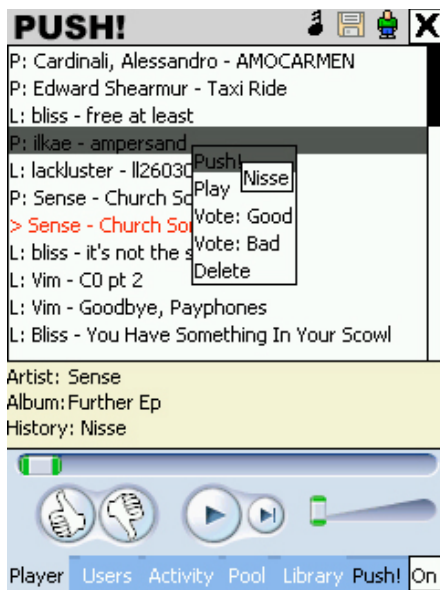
PUSH!

X

P: Cardinali, Alessandro - AMOCARMEN
P: Edward Shearmur - Taxi Ride
L: bliss - free at least
P: ilkae - ampersand
L: lackluster - ll26030
P: Sense - Church So
> Sense - Church So
L: bliss - it's not the s
L: Vim - C0 pt 2
L: Vim - Goodbye, Payphones
L: Bliss - You Have Something In Your Scowl

Push
Play
Nisse
Vote: Good
Vote: Bad
Delete

Artist: Sense
Album: Further Ep
History: Nisse

Player Users Activity Pool Library Push! On